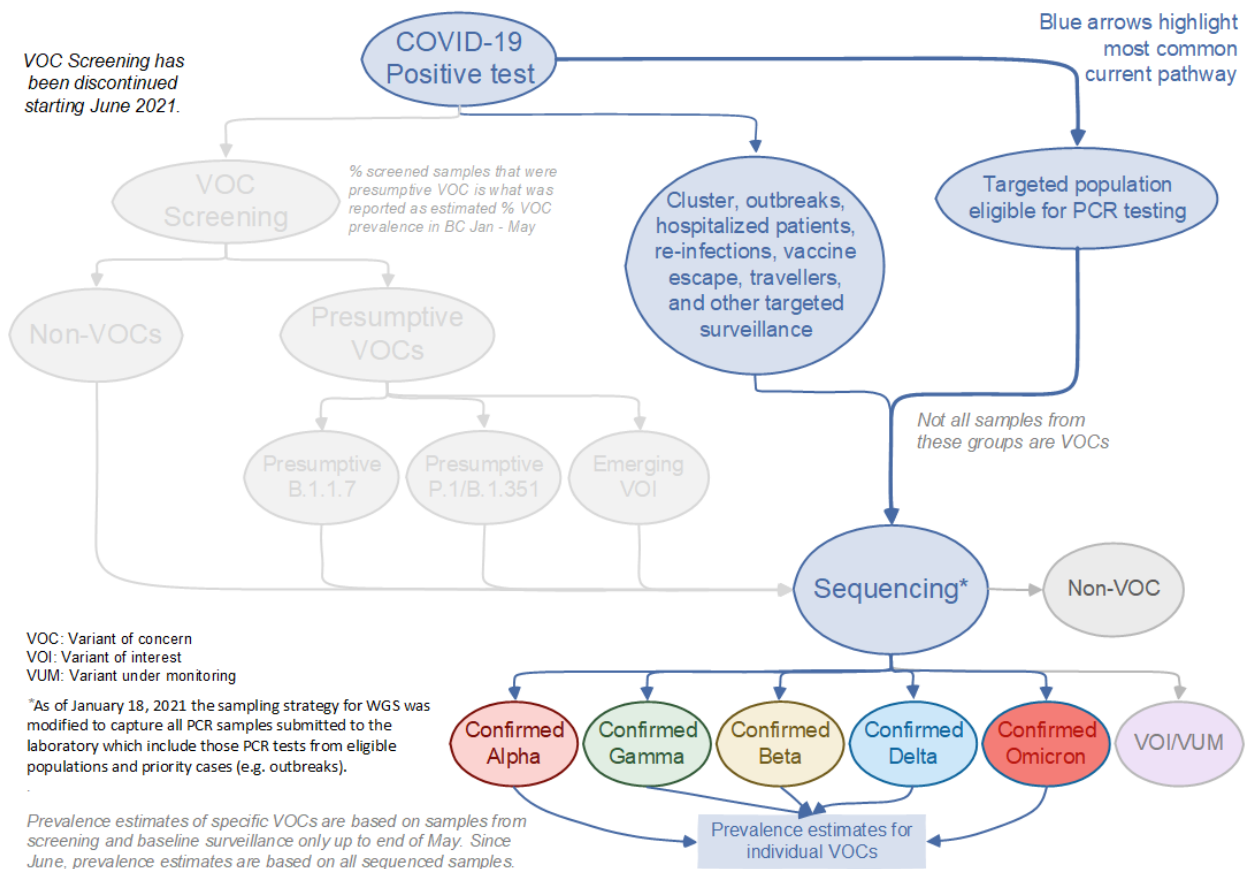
VOC Screening has been discontinued starting June 2021.

COVID-19 Positive test

Blue arrows highlight most common current pathway

VOC Screening

% screened samples that were presumptive VOC is what was reported as estimated % VOC prevalence in BC Jan - May

Cluster, outbreaks, hospitalized patients, re-infections, vaccine escape, travellers, and other targeted surveillance

Targeted population eligible for PCR testing

Non-VOCs

Presumptive VOCs

Not all samples from these groups are VOCs

Presumptive B.1.1.7

Presumptive P.1/B.1.351

Emerging VOI

Sequencing*

Non-VOC

VOC: Variant of concern
VOI: Variant of interest
VUM: Variant under monitoring

*As of January 18, 2021 the sampling strategy for WGS was modified to capture all PCR samples submitted to the laboratory which include those PCR tests from eligible populations and priority cases (e.g. outbreaks).

Confirmed Alpha

Confirmed Gamma

Confirmed Beta

Confirmed Delta

Confirmed Omicron

VOI/VUM

Prevalence estimates of specific VOCs are based on samples from screening and baseline surveillance only up to end of May. Since June, prevalence estimates are based on all sequenced samples.

Prevalence estimates for individual VOCs